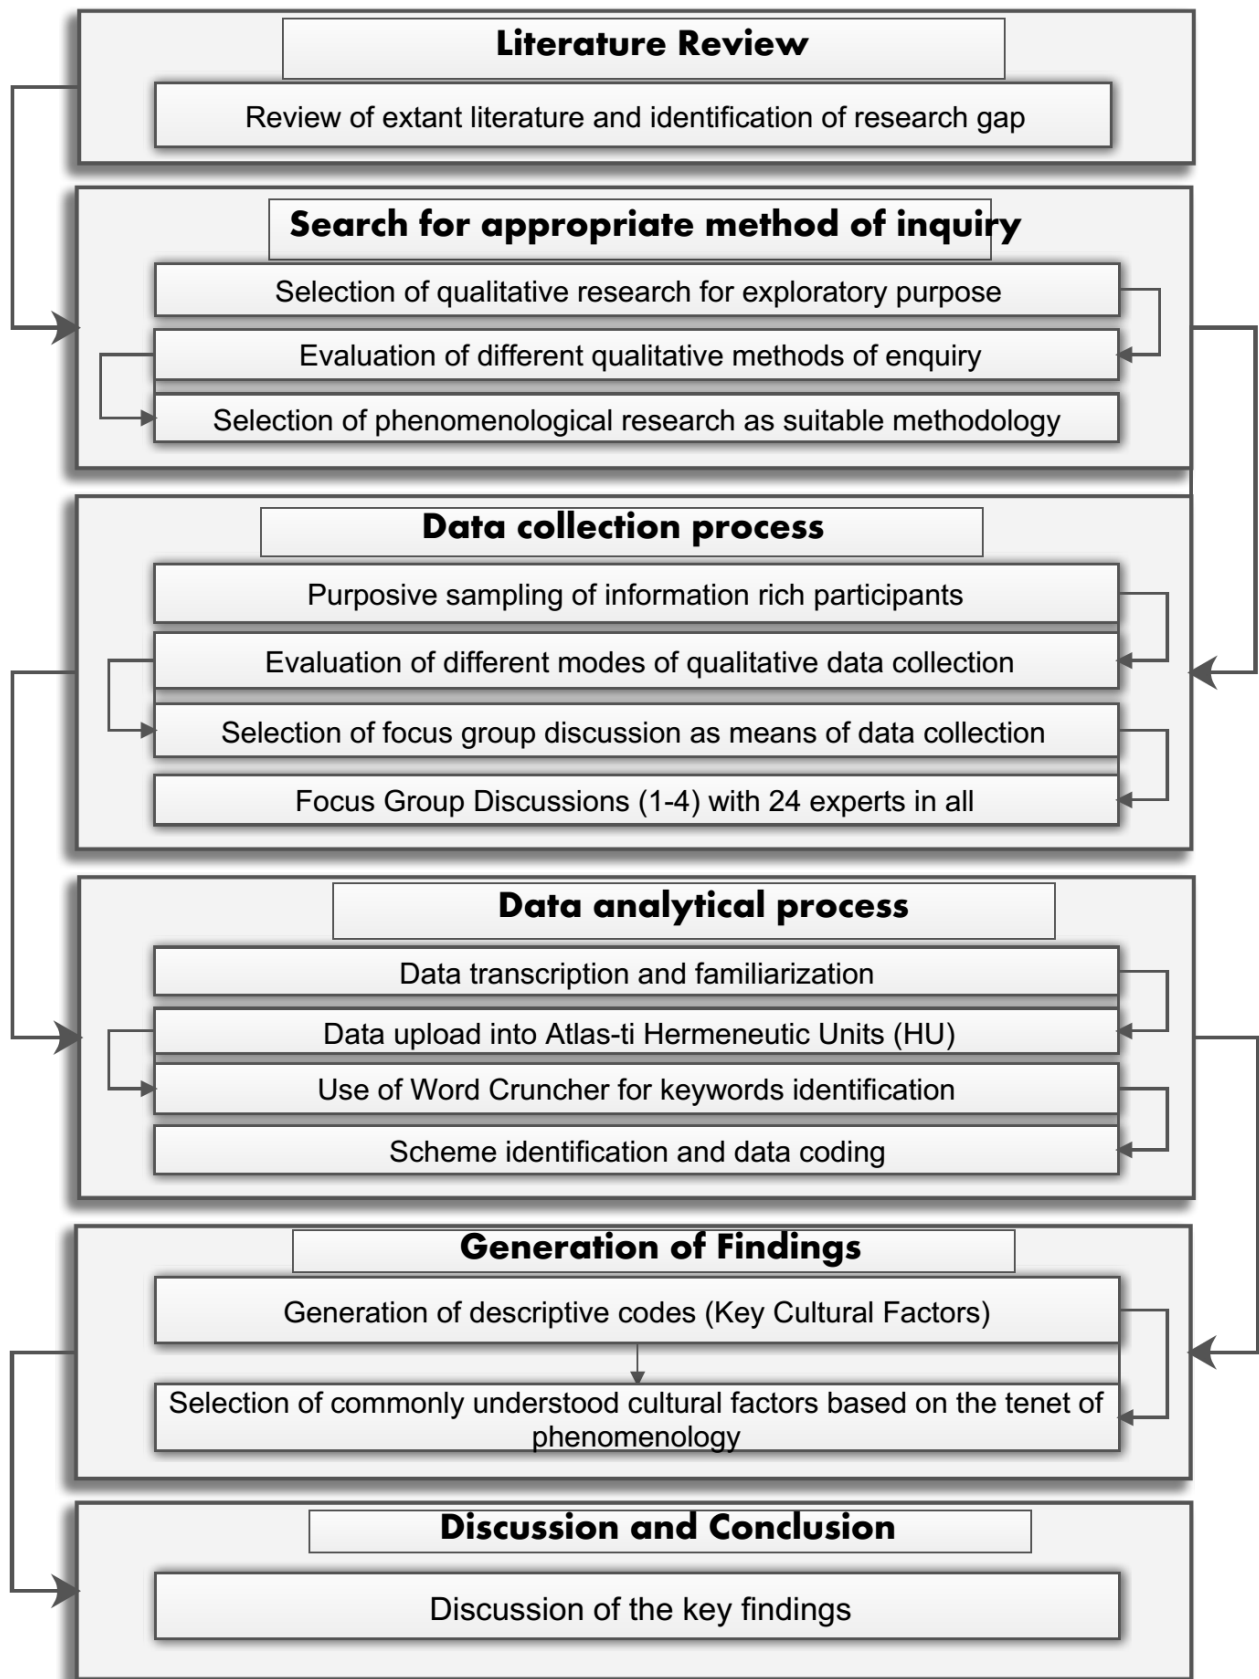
Literature Review

Review of extant literature and identification of research gap

Search for appropriate method of inquiry

Selection of qualitative research for exploratory purpose

Evaluation of different qualitative methods of enquiry

Selection of phenomenological research as suitable methodology

Data collection process

Purposive sampling of information rich participants

Evaluation of different modes of qualitative data collection

Selection of focus group discussion as means of data collection

Focus Group Discussions (1-4) with 24 experts in all

Data analytical process

Data transcription and familiarization

Data upload into Atlas-ti Hermeneutic Units (HU)

Use of Word Cruncher for keywords identification

Scheme identification and data coding

Generation of Findings

Generation of descriptive codes (Key Cultural Factors)

Selection of commonly understood cultural factors based on the tenet of phenomenology

Discussion and Conclusion

Discussion of the key findings